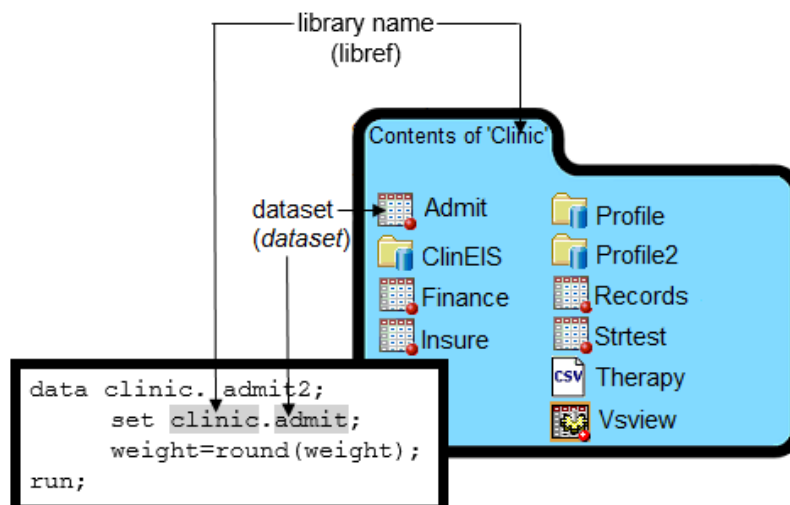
library name
(libref)

Contents of 'Clinic'

dataset
(*dataset*)

Admit
ClinEIS
Finance
Insure
Profile
Profile2
Records
Strtest
CSV
Therapy
Vsview

data clinic. admit2;
      set clinic.admit;
      weight=round(weight);
run;